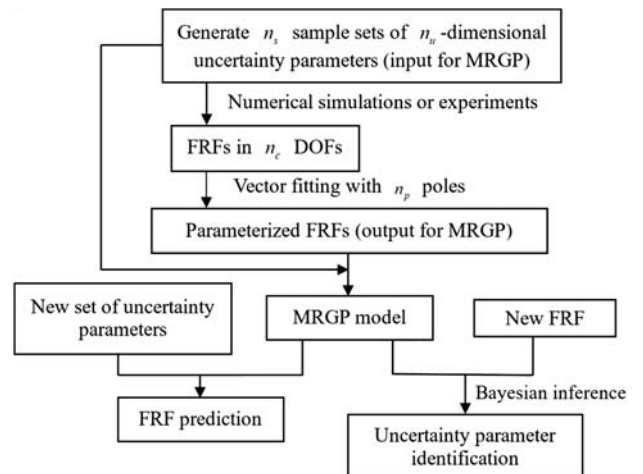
Generate $n_s$ sample sets of $n_u$-dimensional uncertainty parameters (input for MRGP)

Numerical simulations or experiments

FRFs in $n_c$ DOFs

Vector fitting with $n_p$ poles

Parameterized FRFs (output for MRGP)

New set of uncertainty parameters

MRGP model

New FRF

FRF prediction

Bayesian inference

Uncertainty parameter identification